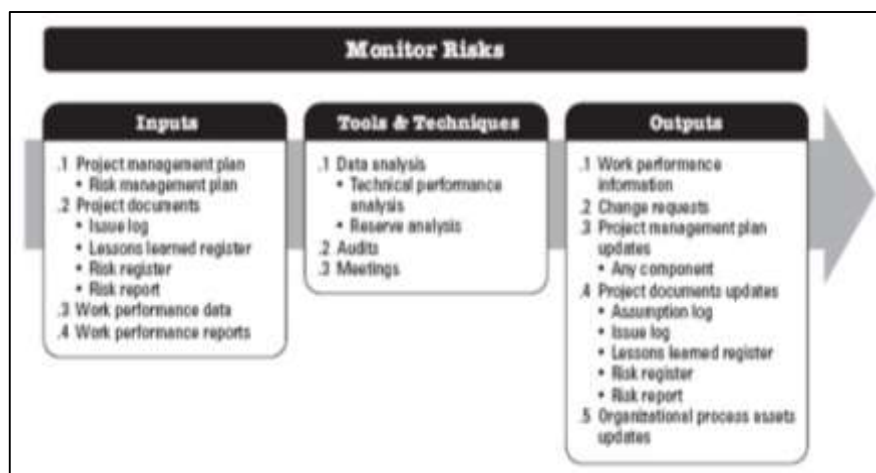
Monitor Risks

Inputs

.1 Project management plan
• Risk management plan
.2 Project documents
• Issue log
• Lessons learned register
• Risk register
• Risk report
.3 Work performance data
.4 Work performance reports

Tools & Techniques

.1 Data analysis
• Technical performance analysis
• Reserve analysis
.2 Audits
.3 Meetings

Outputs

.1 Work performance information
.2 Change requests
.3 Project management plan updates
• Any component
.4 Project documents updates
• Assumption log
• Issue log
• Lessons learned register
• Risk register
• Risk report
.5 Organizational process assets updates